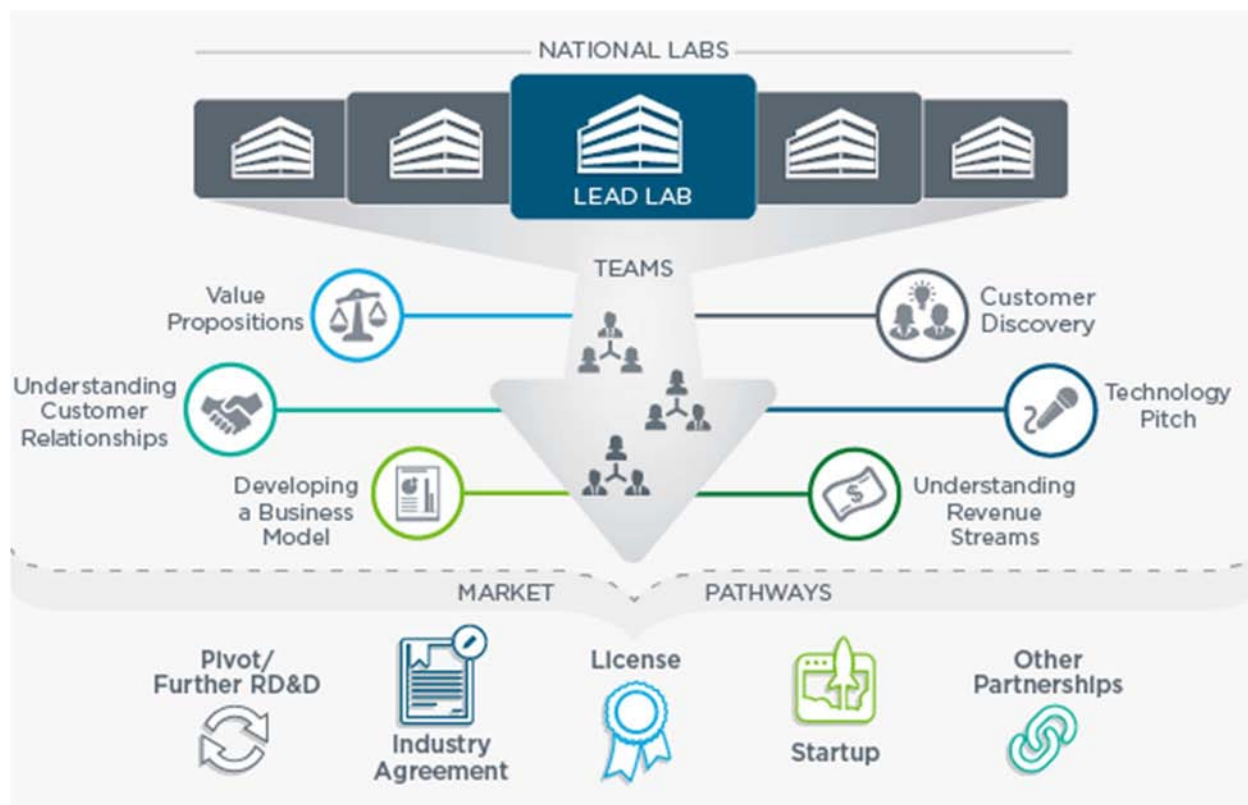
NATIONAL LABS

LEAD LAB

TEAMS

Value Propositions

Customer Discovery

Understanding Customer Relationships

Technology Pitch

Developing a Business Model

Understanding Revenue Streams

MARKET PATHWAYS

Pivot/ Further RD&D

Industry Agreement

License

Startup

Other Partnerships